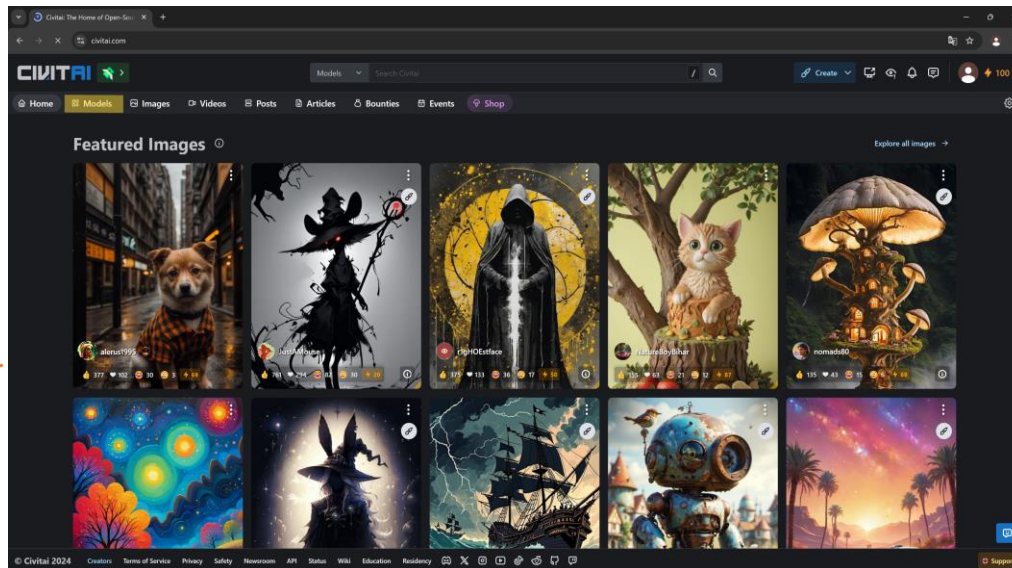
Civitai: The Home of Open-Sou ×
+
civitai.com
CIVITAI
Models
Search Civitai
/
Create
100
Home
Models
Images
Videos
Posts
Articles
Bounties
Events
Shop

Featured Images

Explore all images →

alerus1995
377 162 30 3 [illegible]
JustAMouse
701 294 82 30 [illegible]
ripHOEstface
375 133 36 17 50
NatureBoyBihar
155 63 21 32 47
nomads80
135 43 15 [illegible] 55

© Civitai 2024 Creators Terms of Service Privacy Safety Newsroom API Status Wiki Education Residency
Support